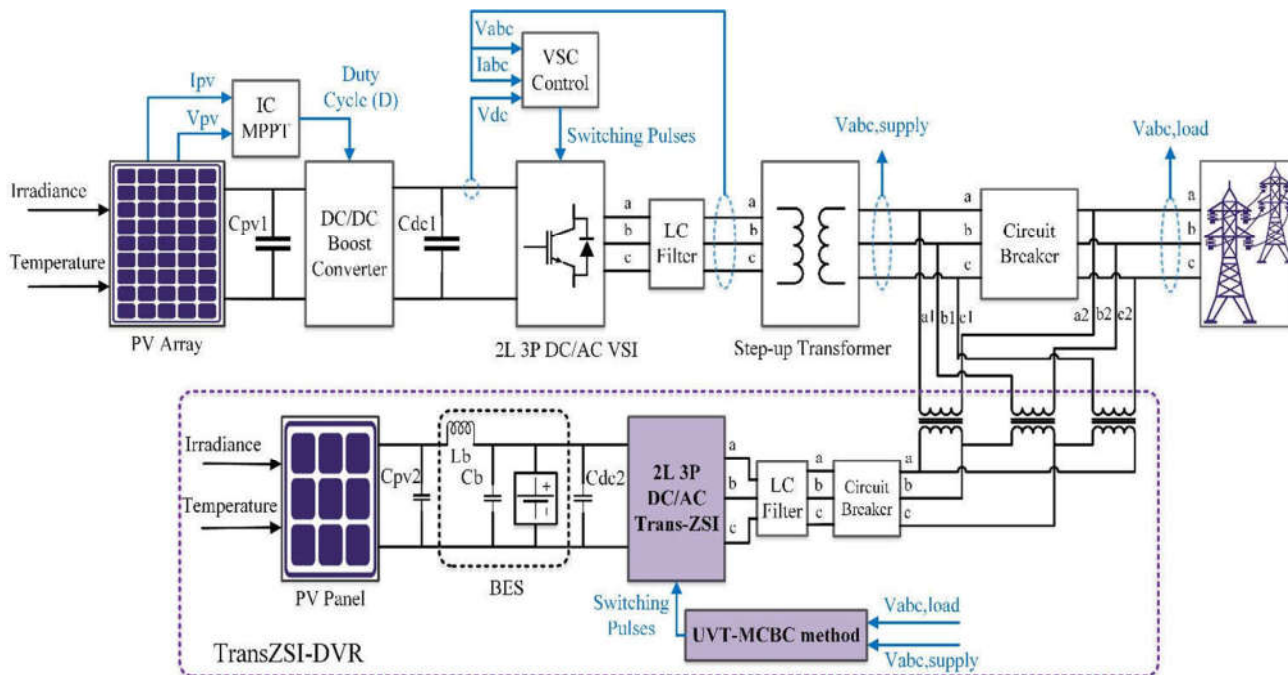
Vabc
Iabc
Vdc
VSC Control
Ipv
Vpv
IC MPPT
Duty Cycle (D)
Switching Pulses
Vabc,supply
Vabc,load
Irradiance
Temperature
Cpv1
DC/DC Boost Converter
Cdc1
a
b
c
LC Filter
a
b
c
a
b
c
Circuit Breaker
a
b
c
PV Array
2L 3P DC/AC VSI
Step-up Transformer
a1 b1 c1
a2 b2 c2
Irradiance
Temperature
Cpv2
Lb
Cb
Cdc2
2L 3P DC/AC Trans-ZSI
a
b
c
LC Filter
a
b
c
Circuit Breaker
a
b
c
PV Panel
BES
Switching Pulses
UVT-MCBC method
Vabc,load
Vabc,supply
TransZSI-DVR